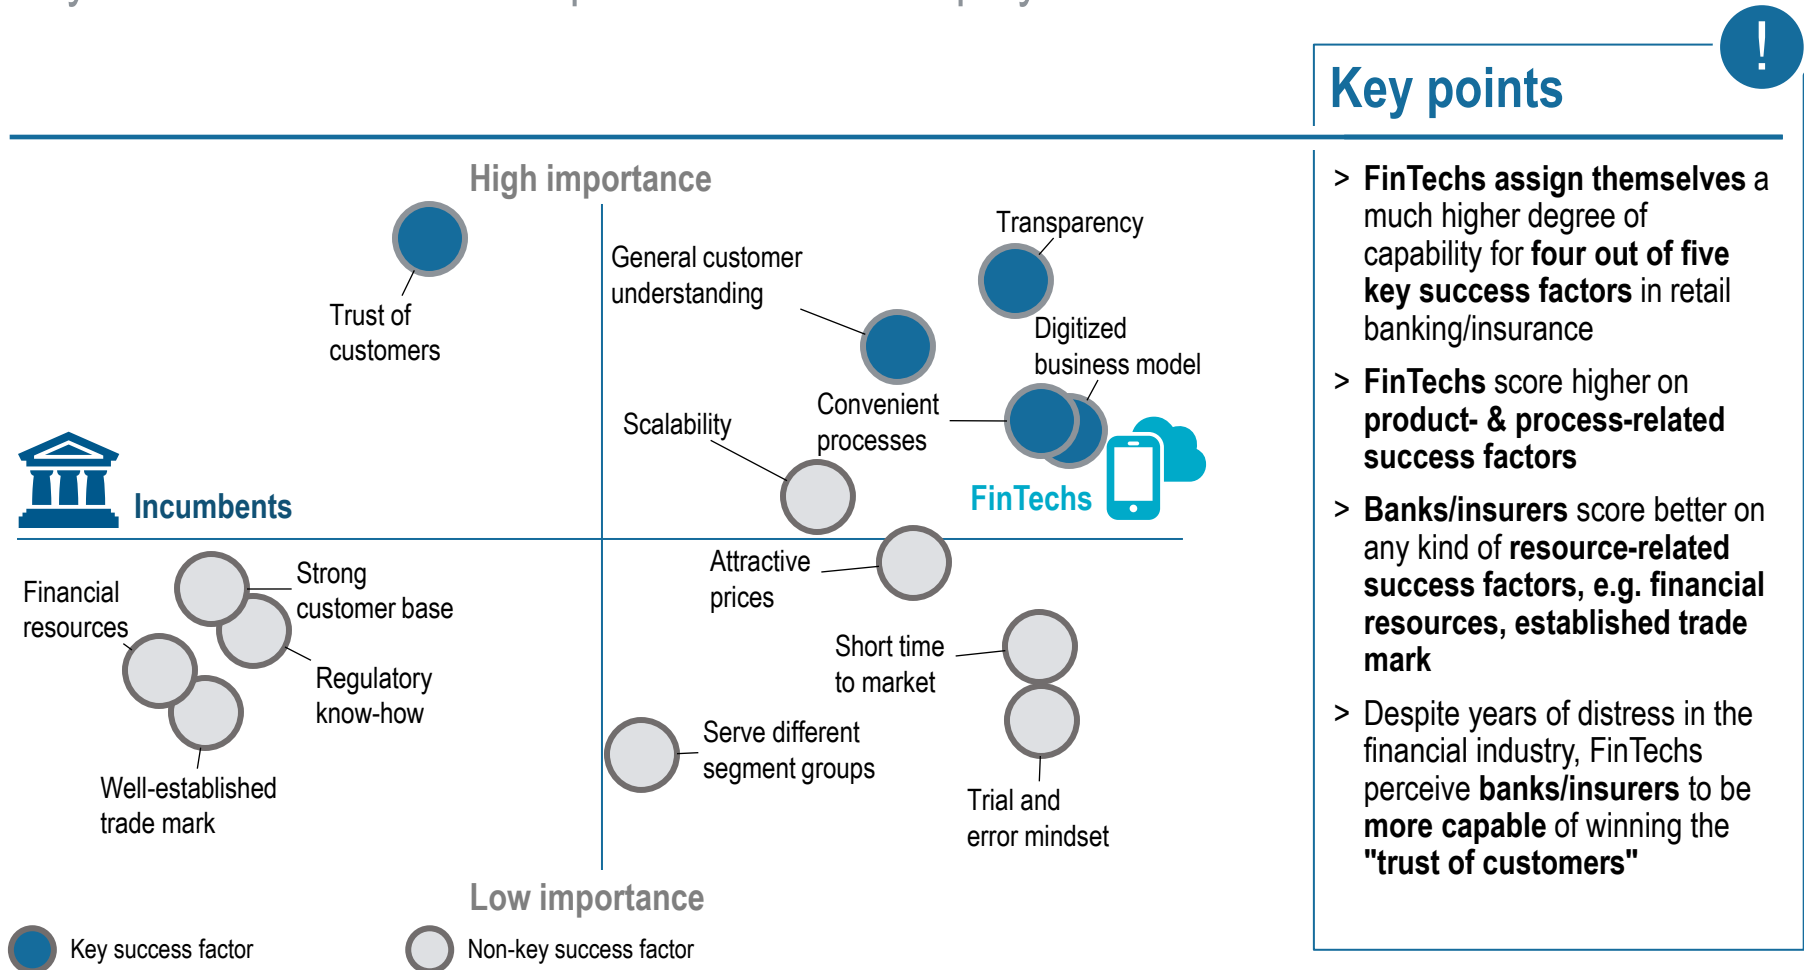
High importance

Trust of customers

General customer understanding

Transparency

Digitized business model

Convenient processes

Scalability

Incumbents

FinTechs

Financial resources

Strong customer base

Regulatory know-how

Well-established trade mark

Attractive prices

Short time to market

Serve different segment groups

Trial and error mindset

Low importance

Key success factor

Non-key success factor

Key points

!

> **FinTechs assign themselves** a much higher degree of capability for **four out of five key success factors** in retail banking/insurance

> **FinTechs** score higher on **product- & process-related success factors**

> **Banks/insurers** score better on any kind of **resource-related success factors, e.g. financial resources, established trade mark**

> Despite years of distress in the financial industry, FinTechs perceive **banks/insurers** to be **more capable** of winning the **"trust of customers"**